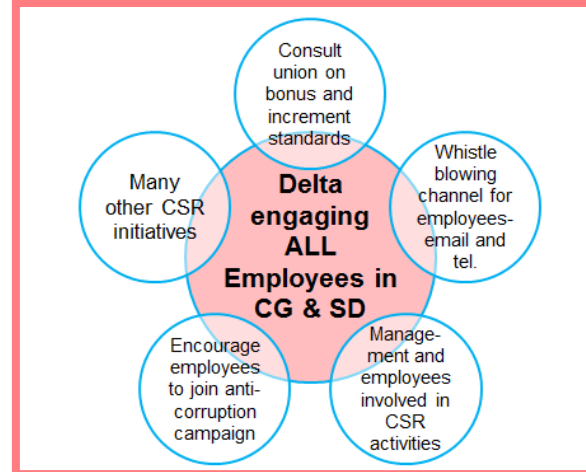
Delta engaging ALL Employees in CG & SD

Consult union on bonus and increment standards

Whistle blowing channel for employees- email and tel.

Management and employees involved in CSR activities

Encourage employees to join anti-corruption campaign

Many other CSR initiatives